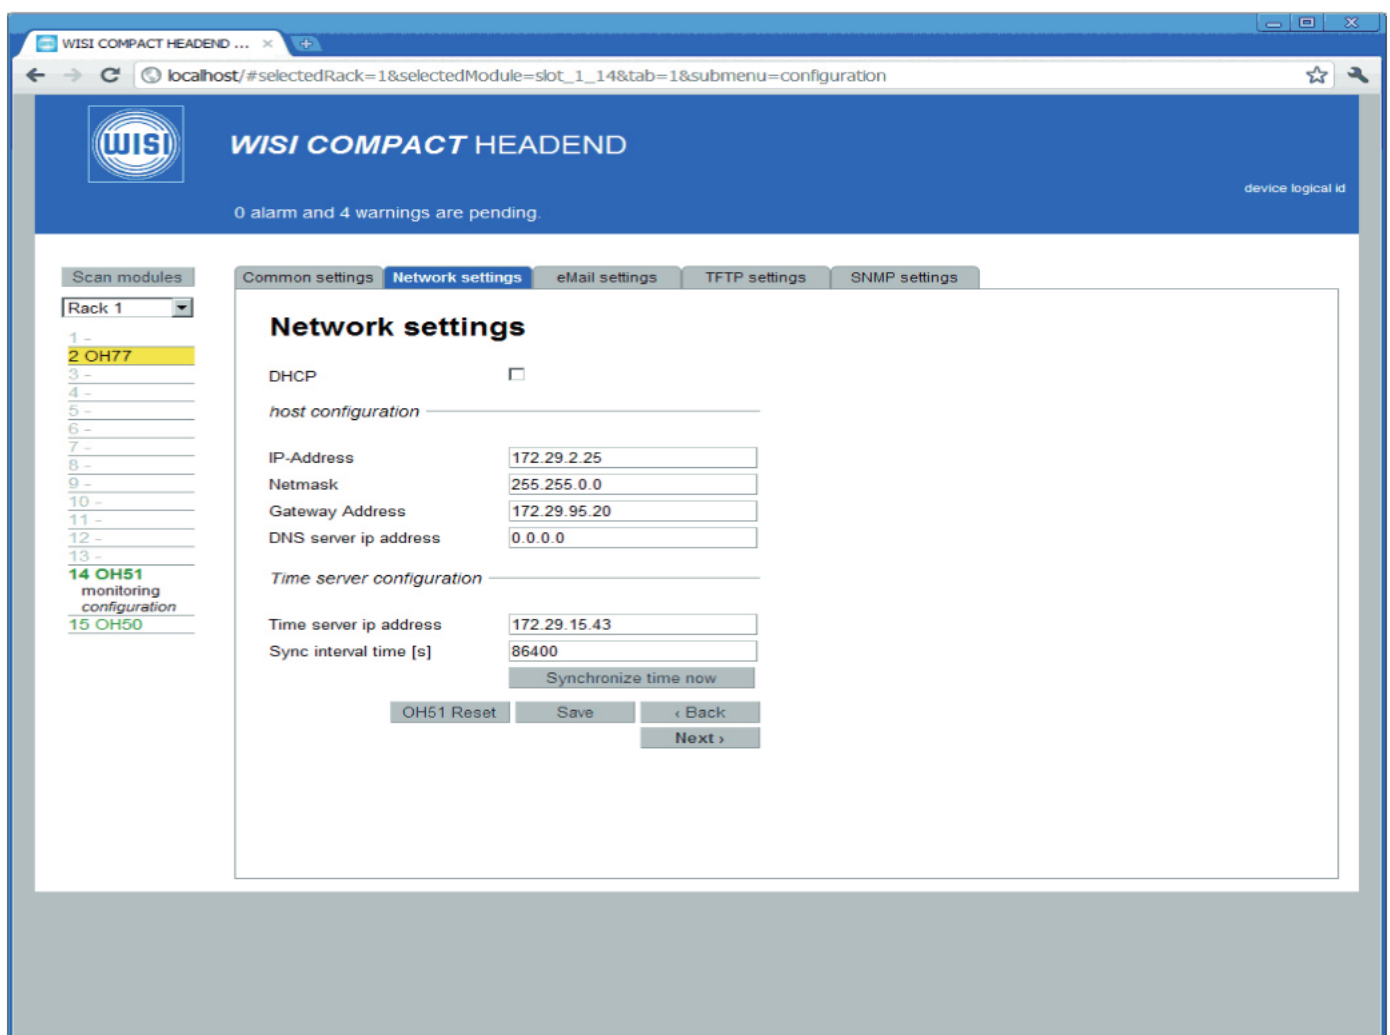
WISI COMPACT HEADEND ... ×

localhost/#selectedRack=1&selectedModule=slot_1_14&tab=1&submenu=configuration

WISI

WISI COMPACT HEADEND

device logical id

0 alarm and 4 warnings are pending.

Scan modules

Rack 1

1 -
2 OH77
3 -
4 -
5 -
6 -
7 -
8 -
9 -
10 -
11 -
12 -
13 -
14 OH51
monitoring
configuration
15 OH50

Common settings | Network settings | eMail settings | TFTP settings | SNMP settings

Network settings

DHCP

host configuration

IP-Address 172.29.2.25
Netmask 255.255.0.0
Gateway Address 172.29.95.20
DNS server ip address 0.0.0.0

Time server configuration

Time server ip address 172.29.15.43
Sync interval time [s] 86400

Synchronize time now

OH51 Reset Save ‹ Back
Next ›